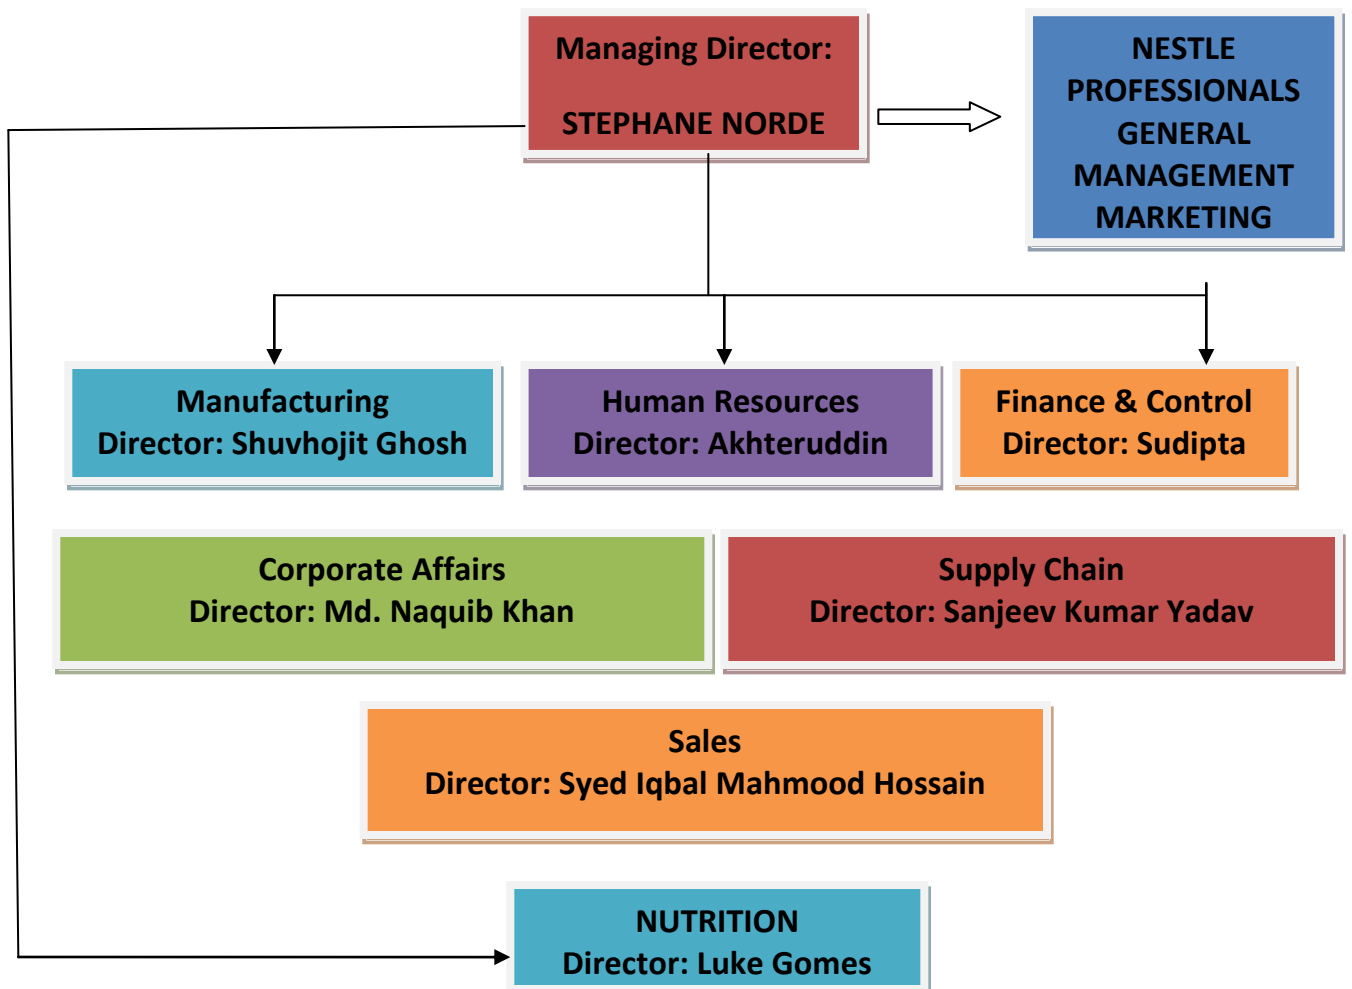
Managing Director:

STEPHANE NORDE

NESTLE PROFESSIONALS GENERAL MANAGEMENT MARKETING

Manufacturing
Director: Shuvhojit Ghosh

Human Resources
Director: Akhteruddin

Finance & Control
Director: Sudipta

Corporate Affairs
Director: Md. Naquib Khan

Supply Chain
Director: Sanjeev Kumar Yadav

Sales
Director: Syed Iqbal Mahmood Hossain

NUTRITION
Director: Luke Gomes